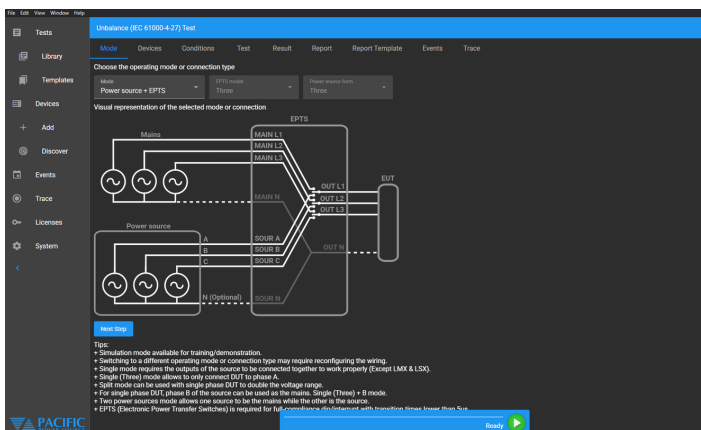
File Edit View Window Help

Tests
Library
Templates
Devices
Add
Discover
Events
Trace
Licenses
System
<

Unbalance (IEC 61000-4-27) Test

Mode Devices Conditions Test Result Report Report Template Events Trace

Choose the operating mode or connection type

Mode
Power source + EPTS

EPTS model
Three

Power source form
Three

Visual representation of the selected mode or connection

EPTS

Mains

MAIN L1
MAIN L2
MAIN L3

MAIN N

OUT L1
OUT L2
OUT L3

EUT

OUT N

Power source

A
B
C

SOUR A
SOUR B
SOUR C

N (Optional)

SOUR N

Next Step

Tips:
+ Simulation mode available for training/demonstration.
+ Switching to a different operating mode or connection type may require reconfiguring the wiring.
+ Single mode requires the outputs of the source to be connected together to work properly (Except LMX & LSX).
+ Single (Three) mode allows to only connect DUT to phase A.
+ Split mode can be used with single phase DUT to double the voltage range.
+ For single phase DUT, phase B of the source can be used as the mains. Single (Three) + B mode.
+ Two power sources mode allows one source to be the mains while the other is the source.
+ EPTS (Electronic Power Transfer Switches) is required for full-compliance dip/interrupt with transition times lower than 5us.

PACIFIC

Ready